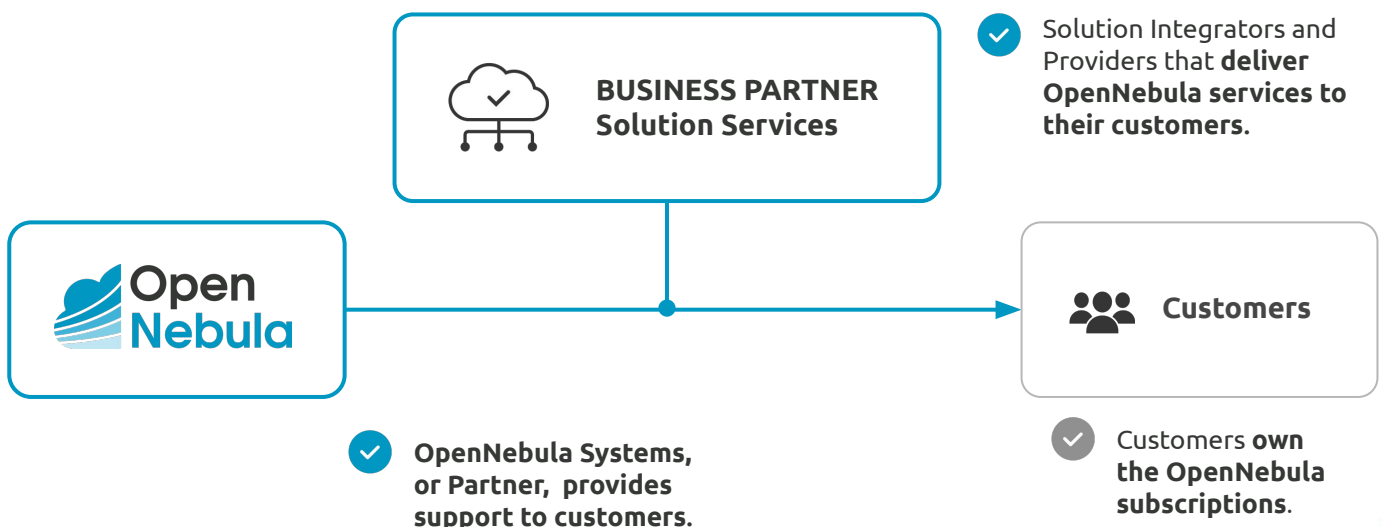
BUSINESS PARTNER
Solution Services

Solution Integrators and Providers that **deliver OpenNebula services to their customers**.

Open
Nebula

Customers

OpenNebula Systems, or Partner, provides support to customers.

Customers **own the OpenNebula subscriptions**.